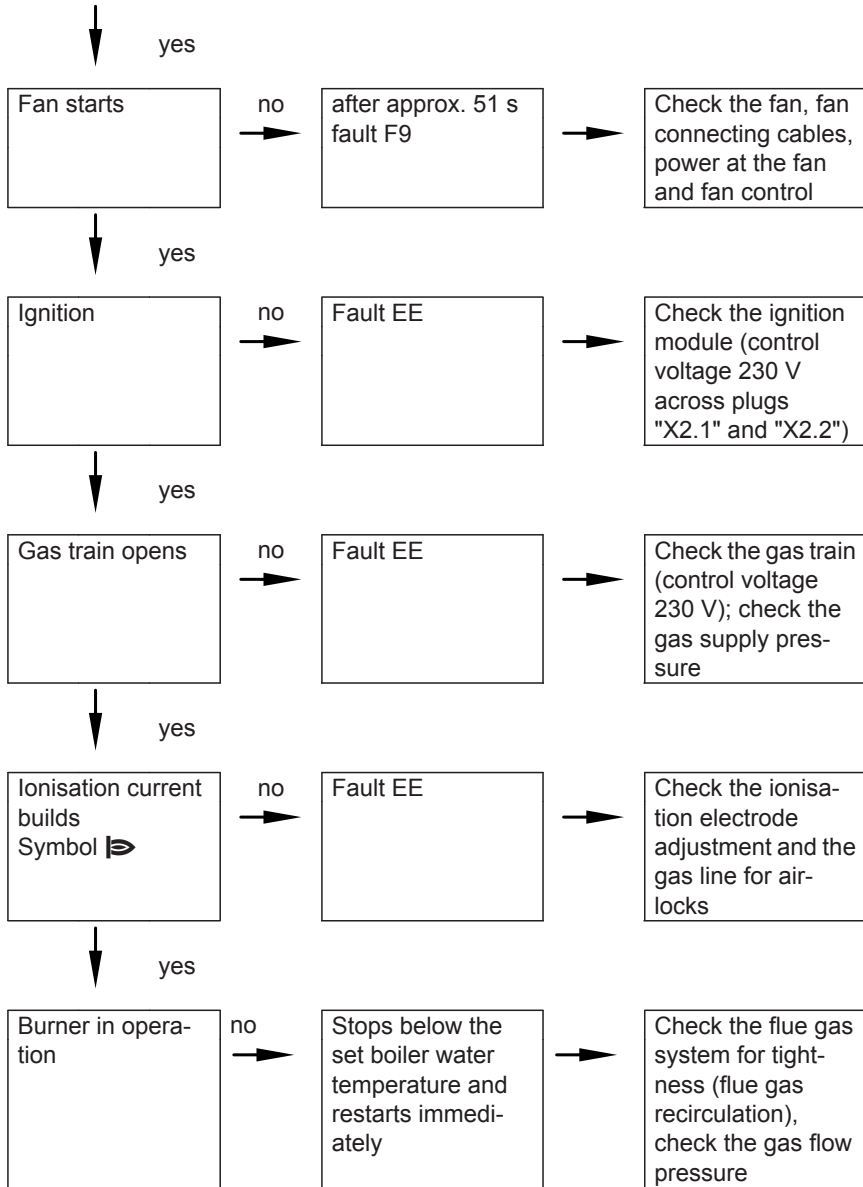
yes

Fan starts

no

after approx. 51 s fault F9

Check the fan, fan connecting cables, power at the fan and fan control

yes

Ignition

no

Fault EE

Check the ignition module (control voltage 230 V across plugs "X2.1" and "X2.2")

yes

Gas train opens

no

Fault EE

Check the gas train (control voltage 230 V); check the gas supply pressure

yes

Ionisation current builds
Symbol

no

Fault EE

Check the ionisation electrode adjustment and the gas line for airlocks

yes

Burner in operation

no

Stops below the set boiler water temperature and restarts immediately

Check the flue gas system for tightness (flue gas recirculation), check the gas flow pressure